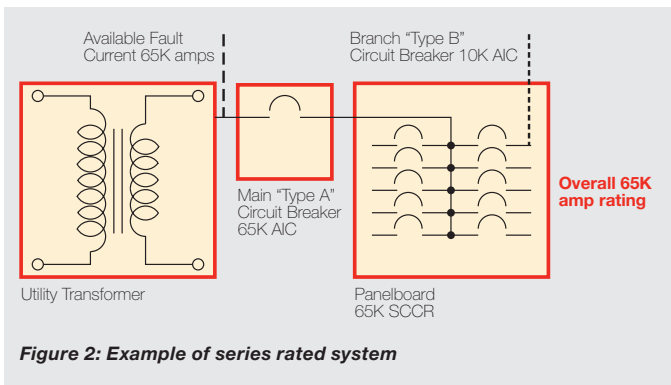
Available Fault
Current 65K amps

Branch "Type B"
Circuit Breaker 10K AIC

Main "Type A"
Circuit Breaker
65K AIC

Overall 65K
amp rating

Utility Transformer

Panelboard
65K SCCR

*Figure 2: Example of series rated system*